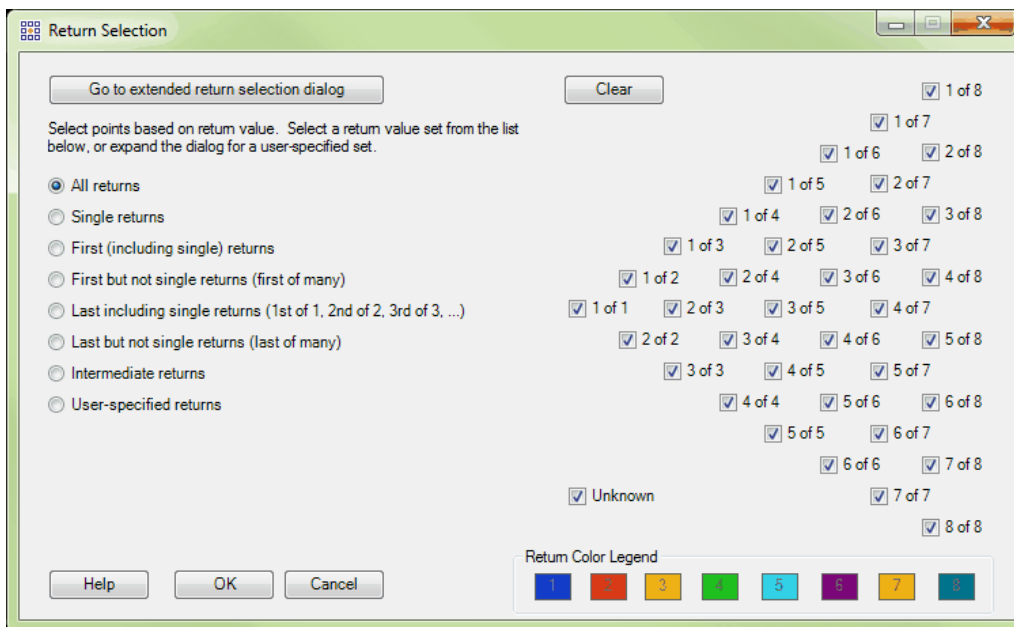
Return Selection

Go to extended return selection dialog

Clear

Select points based on return value. Select a return value set from the list below, or expand the dialog for a user-specified set.

All returns
Single returns
First (including single) returns
First but not single returns (first of many)
Last including single returns (1st of 1, 2nd of 2, 3rd of 3, ...)
Last but not single returns (last of many)
Intermediate returns
User-specified returns

1 of 8
1 of 7
1 of 6
2 of 8
1 of 5
2 of 7
1 of 4
2 of 6
3 of 8
1 of 3
2 of 5
3 of 7
1 of 2
2 of 4
3 of 6
4 of 8
1 of 1
2 of 3
3 of 5
4 of 7
2 of 2
3 of 4
4 of 6
5 of 8
3 of 3
4 of 5
5 of 7
4 of 4
5 of 6
6 of 8
5 of 5
6 of 7
6 of 6
7 of 8
Unknown
7 of 7
8 of 8

Return Color Legend
1 2 3 4 5 6 7 8

Help
OK
Cancel